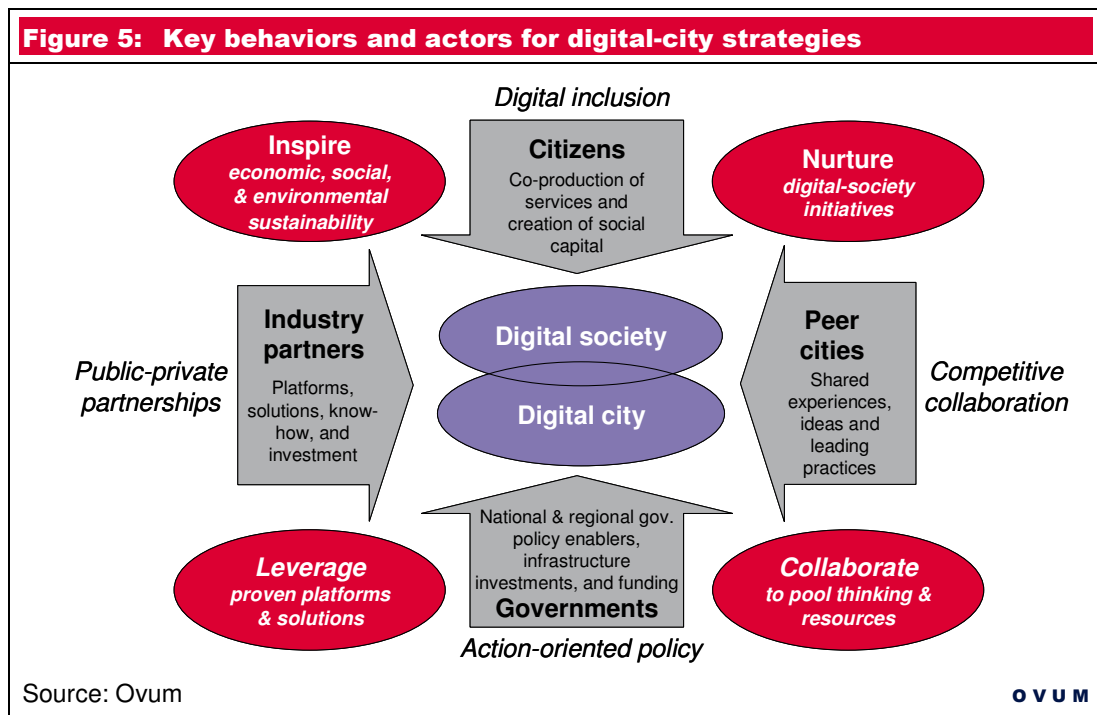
Figure 5: Key behaviors and actors for digital-city strategies

Digital inclusion

Inspire
economic, social, & environmental sustainability

Citizens
Co-production of services and creation of social capital

Nurture
digital-society initiatives

Public-private partnerships

Industry partners
Platforms, solutions, know-how, and investment

Digital society

Digital city

Peer cities
Shared experiences, ideas and leading practices

Competitive collaboration

Leverage
proven platforms & solutions

National & regional gov. policy enablers, infrastructure investments, and funding
Governments

Collaborate
to pool thinking & resources

Action-oriented policy

Source: Ovum

OVUM